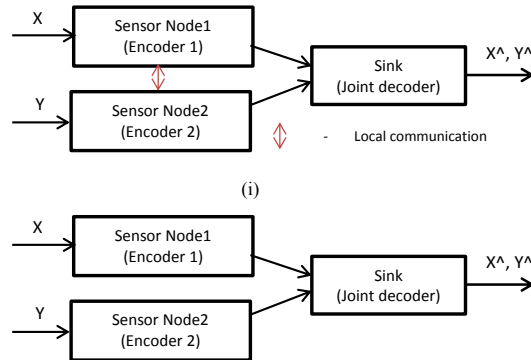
X

Sensor Node1
(Encoder 1)

Y

Sensor Node2
(Encoder 2)

Sink
(Joint decoder)

X^, Y^

- Local communication

(i)

X

Sensor Node1
(Encoder 1)

Y

Sensor Node2
(Encoder 2)

Sink
(Joint decoder)

X^, Y^